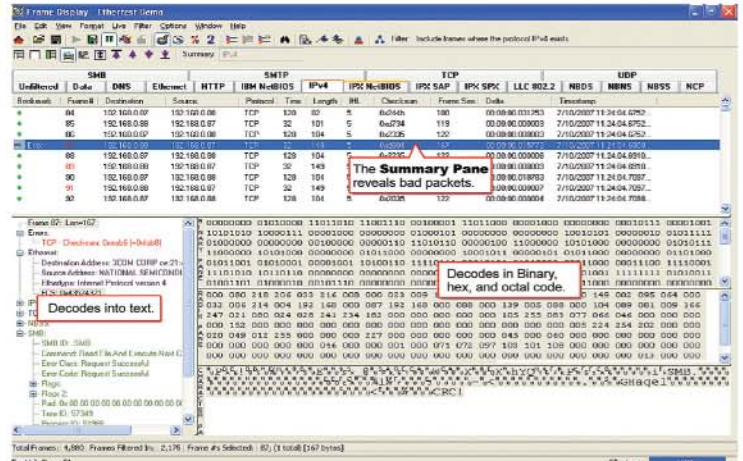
Frame Display - Ethernet Demo

File Edit View Format Live Filter Options Window Help

Filter: Include frames where the protocol IPv4 exists

Summary: IPv4

| SMB | | | | SMTP | | | TCP | | | | UDP | | | |
|---|---|---|---|---|---|---|---|---|---|---|---|---|---|---|
| Unfiltered | Data | DNS | Ethernet | HTTP | IBM NetBIOS | IPv4 | IPX NetBIOS | IPX SAP | IPX SPX | LLC 802.2 | NBDS | NBNS | NBSS | NCP |

| Bookmark | Frame# | Destination | Source | Protocol | Time | Length | IHL | Checksum | Frame Size | Delta | Timestamp |
|---|---|---|---|---|---|---|---|---|---|---|---|
| • | 84 | 192.168.0.87 | 192.168.0.88 | TCP | 128 | 82 | 5 | 0x264b | 100 | 00:00:00.031253 | 7/10/2007 11:24:04.6752... |
| • | 85 | 192.168.0.88 | 192.168.0.87 | TCP | 32 | 101 | 5 | 0x2794 | 119 | 00:00:00.000003 | 7/10/2007 11:24:04.6752... |
| • | 86 | 192.168.0.87 | 192.168.0.88 | TCP | 128 | 104 | 5 | 0x2335 | 122 | 00:00:00.000003 | 7/10/2007 11:24:04.6752... |
| Error | 87 | 192.168.0.88 | 192.168.0.87 | TCP | 32 | 149 | 5 | 0x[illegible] | 167 | 00:00:00.015773 | 7/10/2007 11:24:04.6909... |
| • | 88 | 192.168.0.87 | 192.168.0.88 | TCP | 128 | 104 | 5 | 0x2335 | 122 | 00:00:00.000006 | 7/10/2007 11:24:04.6910... |
| • | 89 | 192.168.0.88 | 192.168.0.87 | TCP | 32 | 149 | 5 | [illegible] | | 00:00:00.000003 | 7/10/2007 11:24:04.6910... |
| • | 90 | 192.168.0.87 | 192.168.0.88 | TCP | 128 | 104 | 5 | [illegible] | | 00:00:00.016783 | 7/10/2007 11:24:04.7097... |
| • | 91 | 192.168.0.88 | 192.168.0.87 | TCP | 32 | 149 | 5 | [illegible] | | 00:00:00.000007 | 7/10/2007 11:24:04.7097... |
| • | 92 | 192.168.0.87 | 192.168.0.88 | TCP | 128 | 104 | 5 | 0x2335 | 122 | 00:00:00.000004 | 7/10/2007 11:24:04.7098... |

The **Summary Pane** reveals bad packets.

Frame: 87 - Len=167
Errors:
TCP - Checksum: Error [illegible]
Ethernet:
Destination Address: 3COM CORP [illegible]
Source Address: NATIONAL SEMICONDUCTOR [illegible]
Ethertype: Internet Protocol version 4
FCS: 0x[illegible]
IP
TC
NBSS
SMB:
SMB ID: SMB
Command: Read File And Execute Next C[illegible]
Error Class: Request Successful
Error Code: Request Successful
Flags:
Flags 2:
Pad: 0x 00 00 00 00 00 00 00 00 00 00
Tree ID: 57349
Process ID: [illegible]

Decodes into text.

Decodes in Binary, hex, and octal code.

Total Frames: 4,880 Frames Filtered In: 2,176 Frame #s Selected: 87 (1 total) (167 bytes)